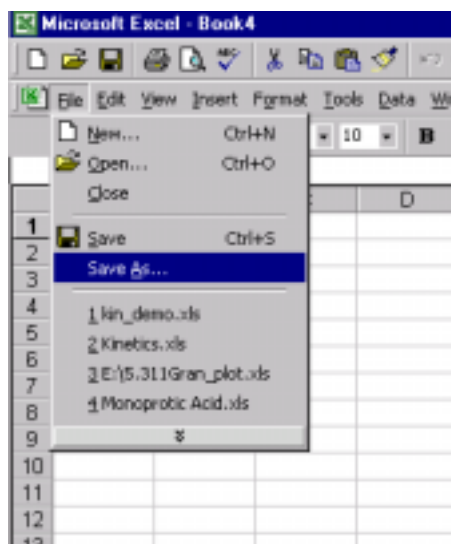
Microsoft Excel - Book4

File Edit View Insert Format Tools Data W

New... Ctrl+N
Open... Ctrl+O
Close
Save Ctrl+S
Save As...
1 kin_demo.xls
2 Kinetics.xls
3 E:\5.311Gran_plot.xls
4 Monoprotic Acid.xls

10
B
D

1
2
3
4
5
6
7
8
9
10
11
12